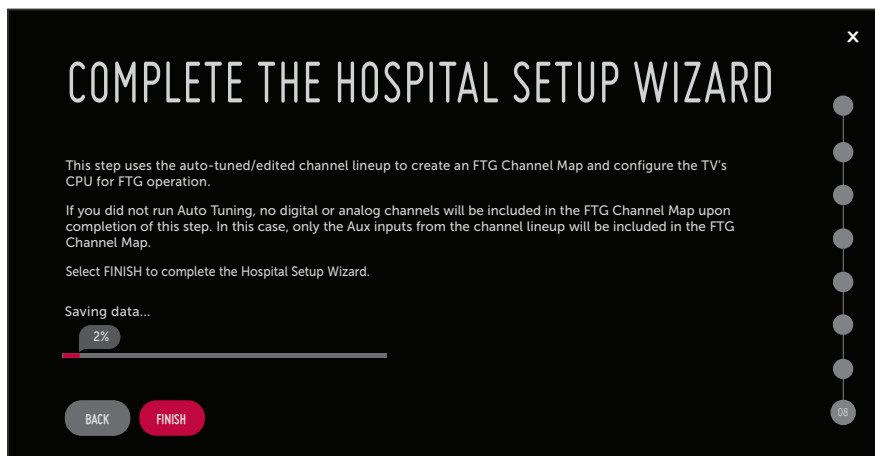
×

COMPLETE THE HOSPITAL SETUP WIZARD

This step uses the auto-tuned/edited channel lineup to create an FTG Channel Map and configure the TV's CPU for FTG operation.

If you did not run Auto Tuning, no digital or analog channels will be included in the FTG Channel Map upon completion of this step. In this case, only the Aux inputs from the channel lineup will be included in the FTG Channel Map.

Select FINISH to complete the Hospital Setup Wizard.

Saving data...

2%

BACK FINISH

08